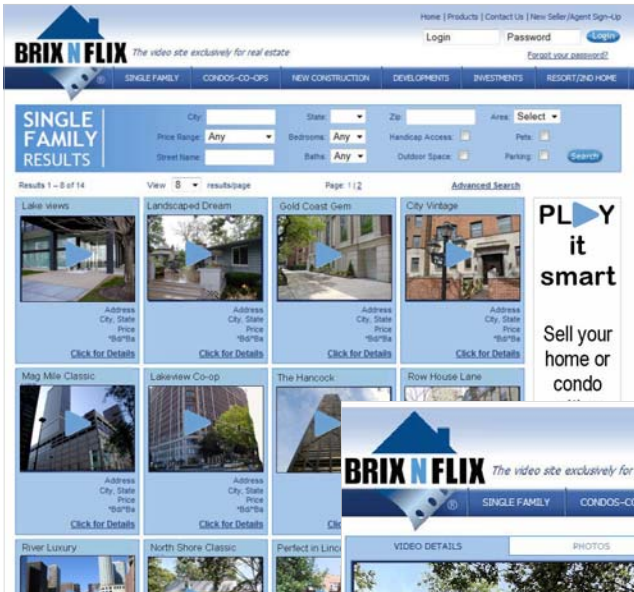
Home | Products | Contact Us | New Seller/Agent Sign-Up

BRIX N FLIX The video site exclusively for real estate

Login Password Login

Forgot your password?

SINGLE FAMILY CONDOS-CO-OPS NEW CONSTRUCTION DEVELOPMENTS INVESTMENTS RESORT/2ND HOME

SINGLE FAMILY RESULTS

City: State: Zip: Area: Select

Price Range: Any Bedrooms: Any Handicap Access: Pets:

Street Name: Baths: Any Outdoor Space: Parking: Search

Results 1 – 8 of 14 View 8 results/page Page: 1 | 2 Advanced Search

Lake views
Address
City, State
Price
\*Bd/\*Ba
Click for Details

Landscaped Dream
Address
City, State
Price
\*Bd/\*Ba
Click for Details

Gold Coast Gem
Address
City, State
Price
\*Bd/\*Ba
Click for Details

City Vintage
Address
City, State
Price
\*Bd/\*Ba
Click for Details

PLAY it smart

Sell your home or condo

Mag Mile Classic
Address
City, State
Price
\*Bd/\*Ba
Click for Details

Lakeview Co-op
Address
City, State
Price
\*Bd/\*Ba
Click for Details

The Hancock
Clic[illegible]

Row House Lane

River Luxury

North Shore Classic

Perfect in Linc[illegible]

BRIX N FLIX The video site exclusively for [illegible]

SINGLE FAMILY CONDOS-CO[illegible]

VIDEO DETAILS PHOTOS